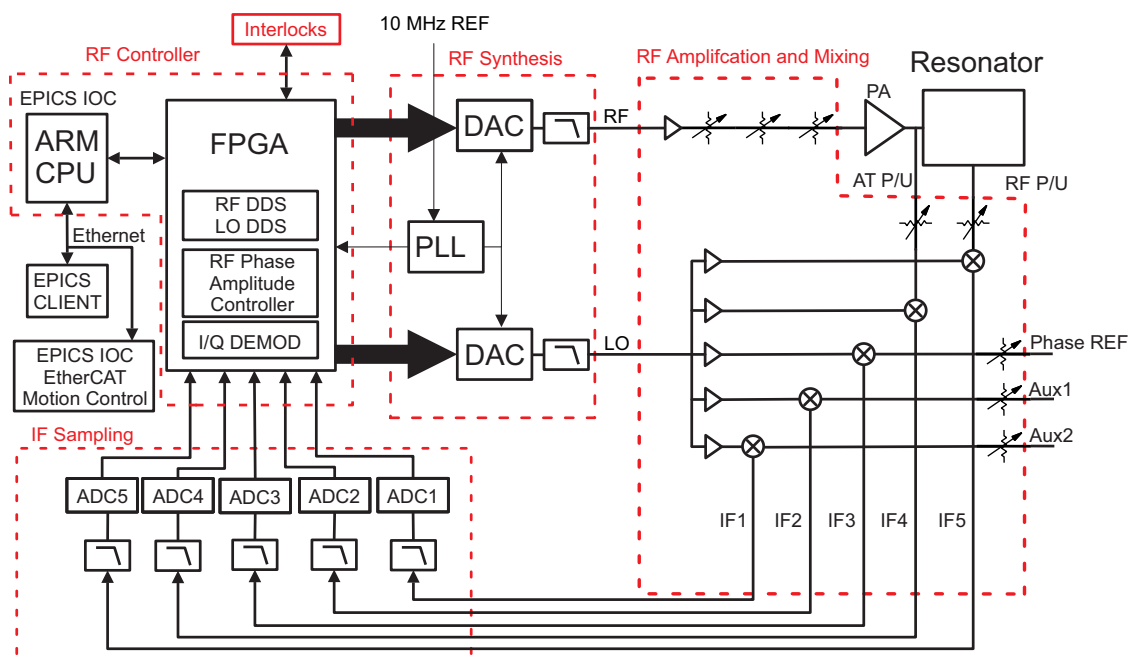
Interlocks
10 MHz REF
RF Controller
RF Synthesis
RF Amplifcation and Mixing
Resonator
EPICS IOC
ARM CPU
FPGA
RF DDS
LO DDS
RF Phase Amplitude Controller
I/Q DEMOD
DAC
RF
PA
AT P/U
RF P/U
PLL
Ethernet
EPICS CLIENT
EPICS IOC EtherCAT Motion Control
DAC
LO
Phase REF
Aux1
Aux2
IF Sampling
ADC5
ADC4
ADC3
ADC2
ADC1
IF1
IF2
IF3
IF4
IF5